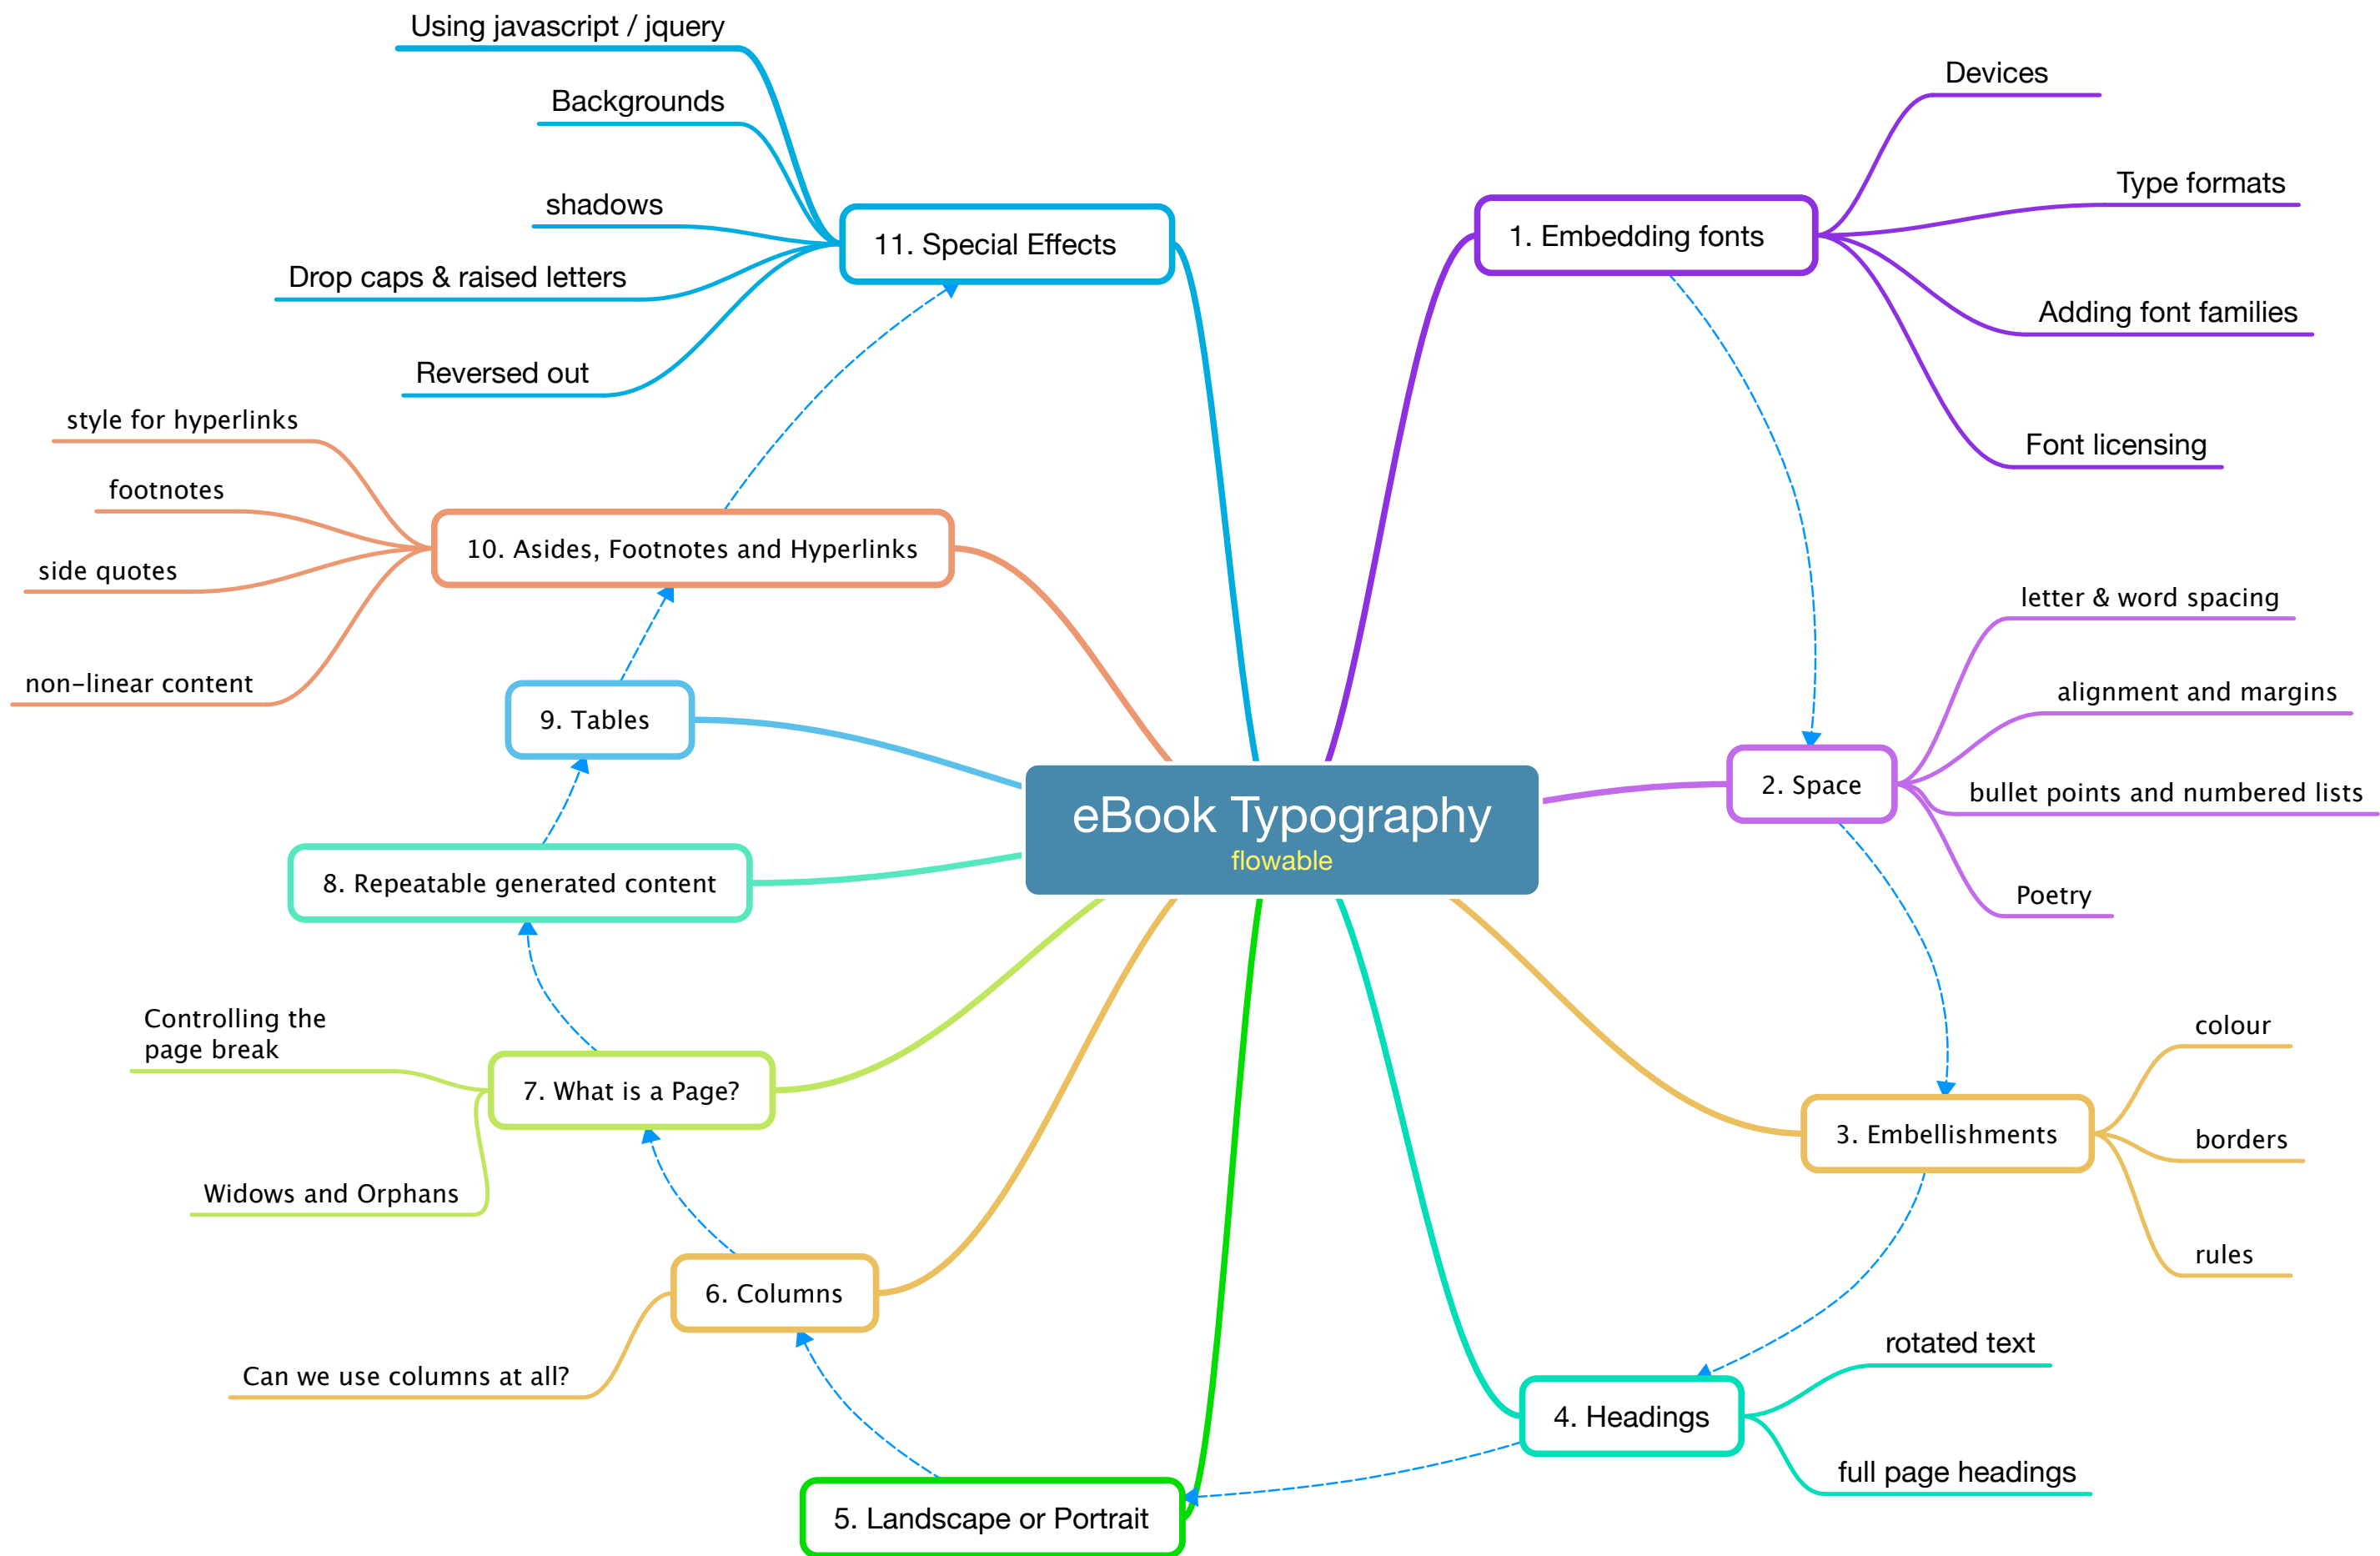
eBook Typography
flowable

1. Embedding fonts
Devices
Type formats
Adding font families
Font licensing

2. Space
letter & word spacing
alignment and margins
bullet points and numbered lists
Poetry

3. Embellishments
colour
borders
rules

4. Headings
rotated text
full page headings

5. Landscape or Portrait

6. Columns
Can we use columns at all?

7. What is a Page?
Controlling the page break
Widows and Orphans

8. Repeatable generated content

9. Tables

10. Asides, Footnotes and Hyperlinks
style for hyperlinks
footnotes
side quotes
non-linear content

11. Special Effects
Using javascript / jquery
Backgrounds
shadows
Drop caps & raised letters
Reversed out